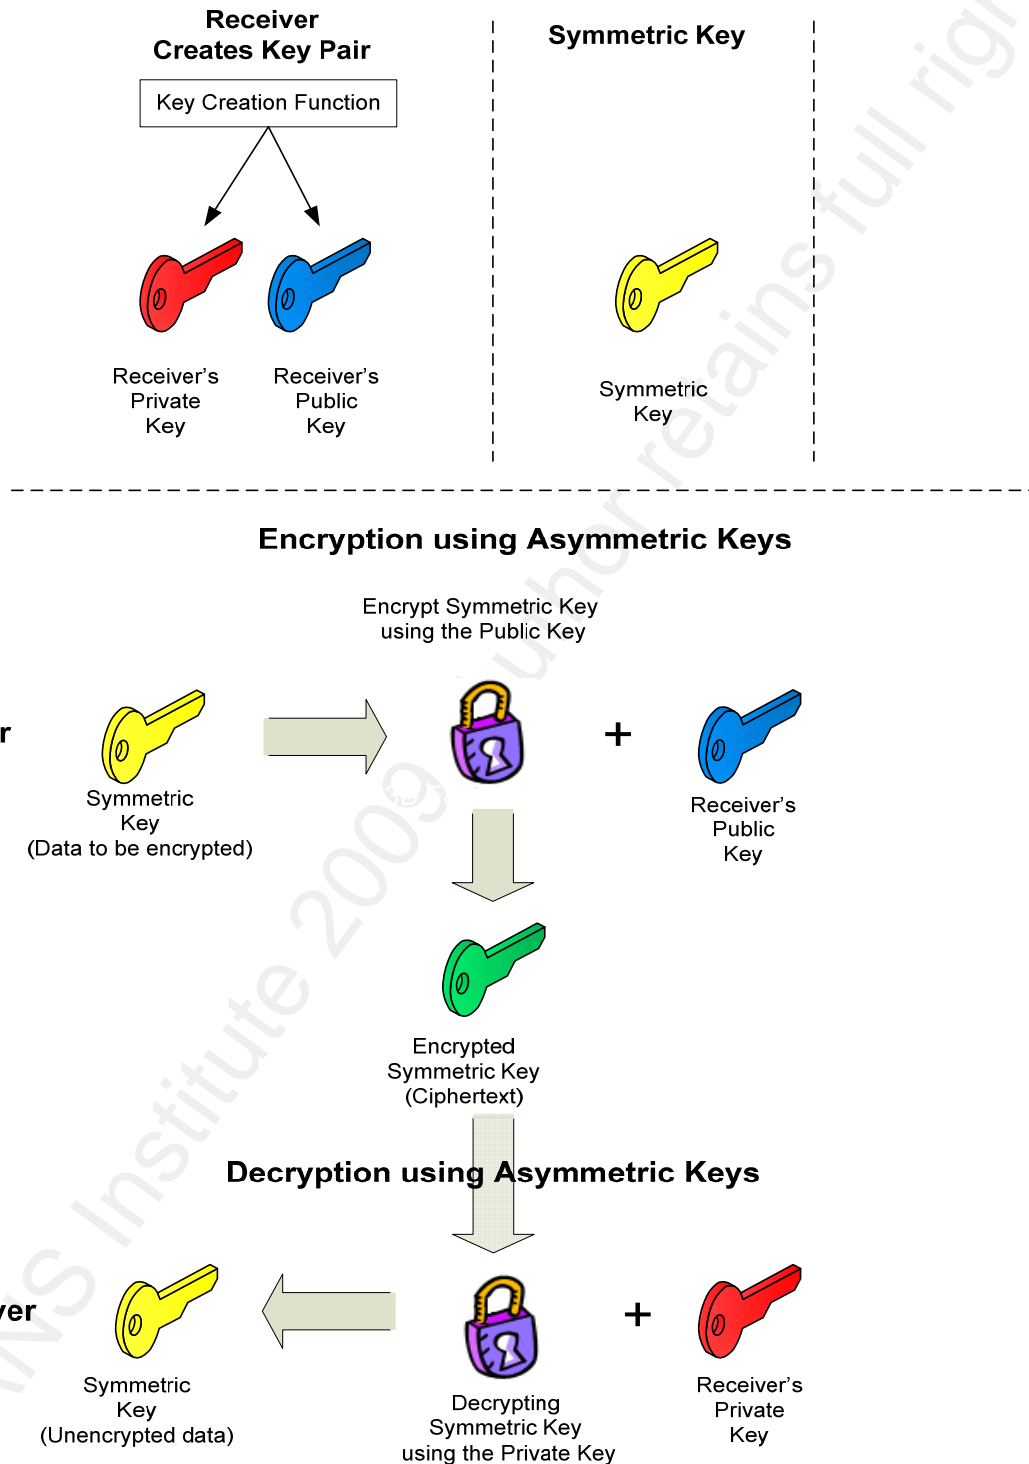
Receiver
Creates Key Pair

Key Creation Function

Receiver's
Private
Key

Receiver's
Public
Key

Symmetric Key

Symmetric
Key

Encryption using Asymmetric Keys

Encrypt Symmetric Key
using the Public Key

r

Symmetric
Key
(Data to be encrypted)

+

Receiver's
Public
Key

Encrypted
Symmetric Key
(Ciphertext)

Decryption using Asymmetric Keys

ver

Symmetric
Key
(Unencrypted data)

Decrypting
Symmetric Key
using the Private Key

+

Receiver's
Private
Key

NS Institute 2009, Author retains full righ